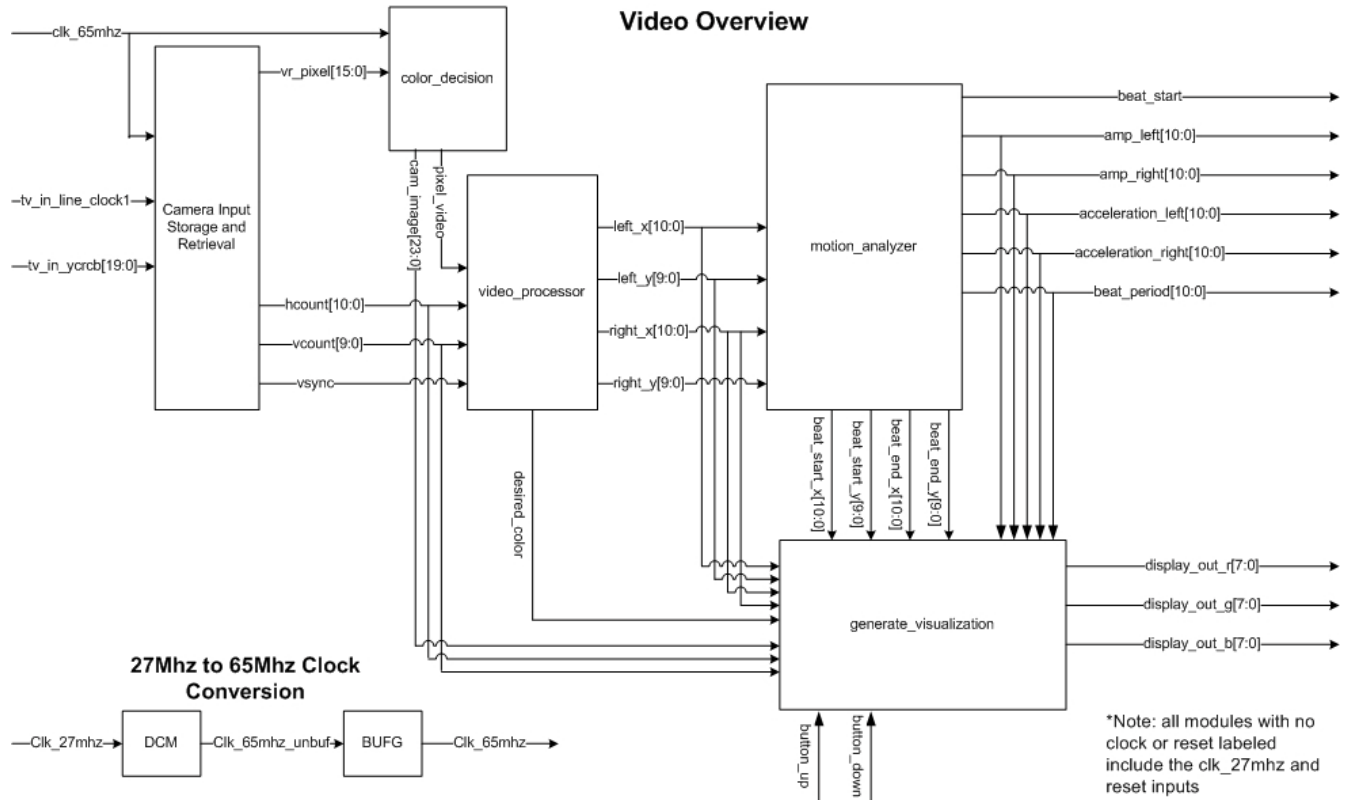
Video Overview

clk_65mhz

Camera Input Storage and Retrieval

tv_in_line_clock1

tv_in_ycrcb[19:0]

vr_pixel[15:0]

color_decision

cam_image[23:0]

pixel_video

hcount[10:0]

vcount[9:0]

vsync

video_processor

desired_color

left_x[10:0]

left_y[9:0]

right_x[10:0]

right_y[9:0]

motion_analyzer

beat_start

amp_left[10:0]

amp_right[10:0]

acceleration_left[10:0]

acceleration_right[10:0]

beat_period[10:0]

beat_start_x[10:0]

beat_start_y[9:0]

beat_end_x[10:0]

beat_end_y[9:0]

generate_visualization

display_out_r[7:0]

display_out_g[7:0]

display_out_b[7:0]

button_up

button_down

27Mhz to 65Mhz Clock Conversion

Clk_27mhz

DCM

Clk_65mhz_unbuf

BUFG

Clk_65mhz

*Note: all modules with no clock or reset labeled include the clk_27mhz and reset inputs